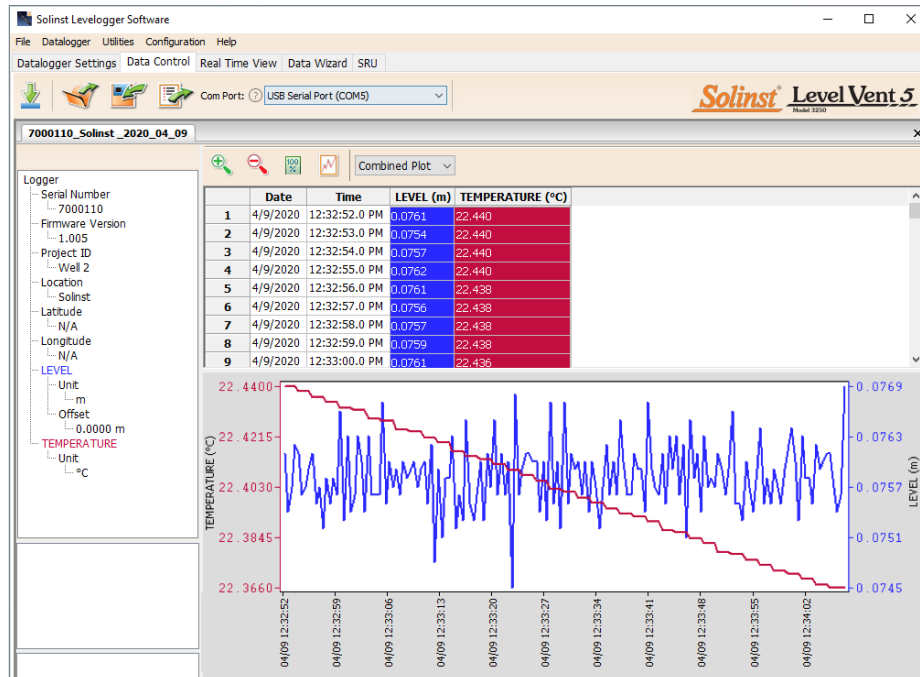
Solinst Levelogger Software

File Datalogger Utilities Configuration Help

Datalogger Settings Data Control Real Time View Data Wizard SRU

Com Port: ? USB Serial Port (COM5)

Solinst Level Vent 5 Model 3250

7000110_Solinst _2020_04_09

Combined Plot

Logger
Serial Number
7000110
Firmware Version
1.005
Project ID
Well 2
Location
Solinst
Latitude
N/A
Longitude
N/A
LEVEL
Unit
m
Offset
0.0000 m
TEMPERATURE
Unit
°C

| | Date | Time | LEVEL (m) | TEMPERATURE (°C) |
|---|---|---|---|---|
| 1 | 4/9/2020 | 12:32:52.0 PM | 0.0761 | 22.440 |
| 2 | 4/9/2020 | 12:32:53.0 PM | 0.0754 | 22.440 |
| 3 | 4/9/2020 | 12:32:54.0 PM | 0.0757 | 22.440 |
| 4 | 4/9/2020 | 12:32:55.0 PM | 0.0762 | 22.440 |
| 5 | 4/9/2020 | 12:32:56.0 PM | 0.0761 | 22.438 |
| 6 | 4/9/2020 | 12:32:57.0 PM | 0.0756 | 22.438 |
| 7 | 4/9/2020 | 12:32:58.0 PM | 0.0757 | 22.438 |
| 8 | 4/9/2020 | 12:32:59.0 PM | 0.0759 | 22.438 |
| 9 | 4/9/2020 | 12:33:00.0 PM | 0.0761 | 22.436 |

22.4400
22.4215
22.4030
22.3845
22.3660
TEMPERATURE (°C)

0.0769
0.0763
0.0757
0.0751
0.0745
LEVEL (m)

04/09 12:32:52
04/09 12:32:59
04/09 12:33:06
04/09 12:33:13
04/09 12:33:20
04/09 12:33:27
04/09 12:33:34
04/09 12:33:41
04/09 12:33:48
04/09 12:33:55
04/09 12:34:02